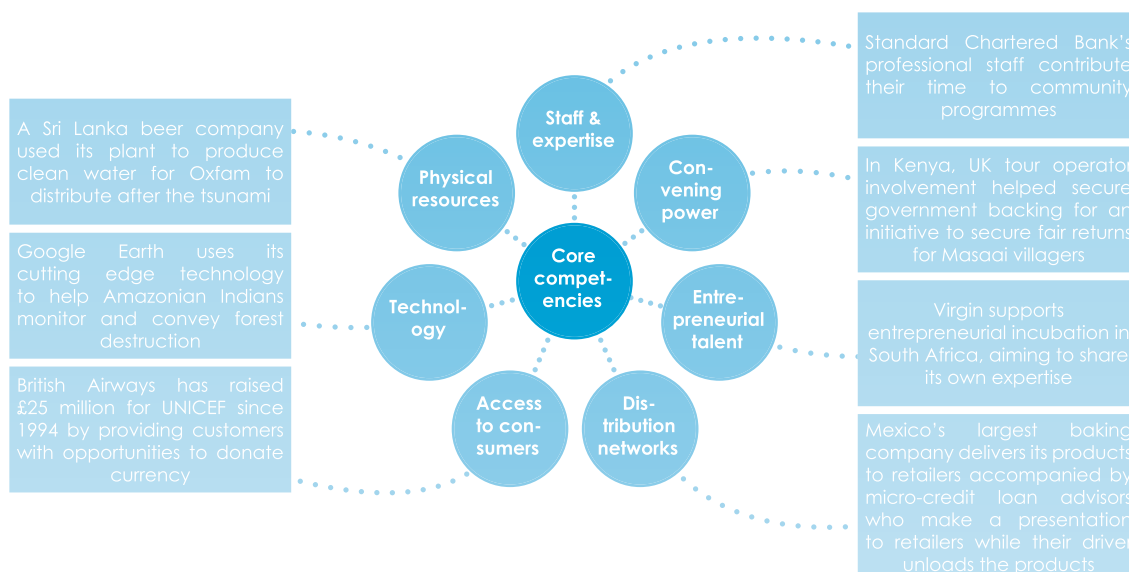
Standard Chartered Bank's professional staff contribute their time to community programmes

A Sri Lanka beer company used its plant to produce clean water for Oxfam to distribute after the tsunami

Staff & expertise

Physical resources

Con-vening power

In Kenya, UK tour operator involvement helped secure government backing for an initiative to secure fair returns for Masaai villagers

Google Earth uses its cutting edge technology to help Amazonian Indians monitor and convey forest destruction

Technol-ogy

Core compet-encies

Entre-preneurial talent

Virgin supports entrepreneurial incubation in South Africa, aiming to share its own expertise

British Airways has raised £25 million for UNICEF since 1994 by providing customers with opportunities to donate currency

Access to con-sumers

Dis-tribution networks

Mexico's largest baking company delivers its products to retailers accompanied by micro-credit loan advisors who make a presentation to retailers while their driver unloads the products